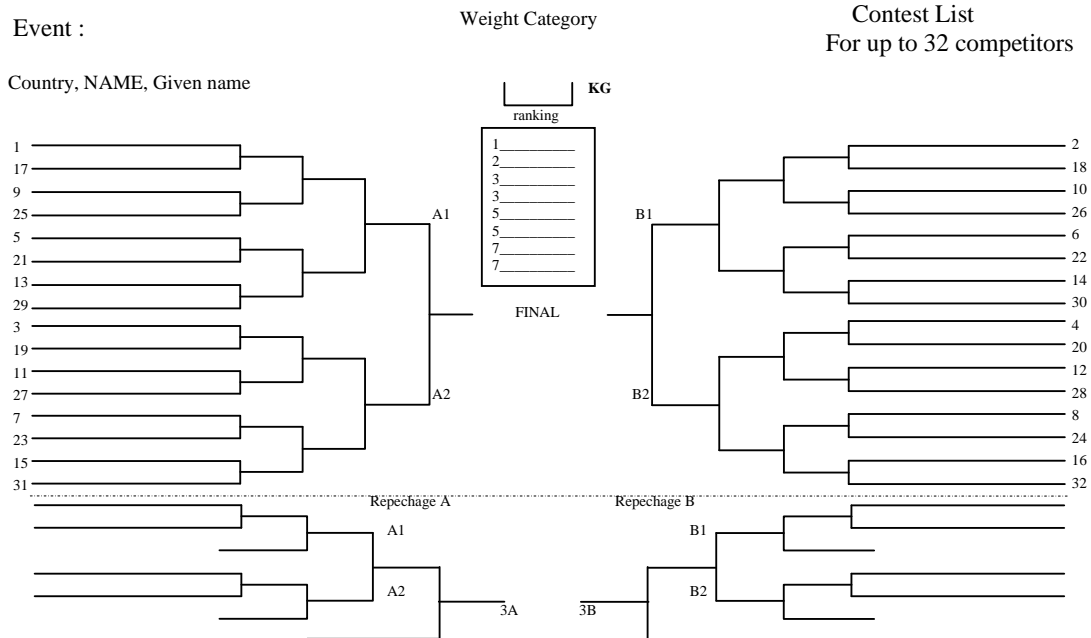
Event :

Weight Category

Contest List
For up to 32 competitors

Country, NAME, Given name

KG

ranking

1
2
3
3
5
5
7
7

1
17
9
25
5
21
13
29
3
19
11
27
7
23
15
31

A1

A2

FINAL

B1

B2

2
18
10
26
6
22
14
30
4
20
12
28
8
24
16
32

Repechage A

Repechage B

A1

A2

3A

3B

B1

B2